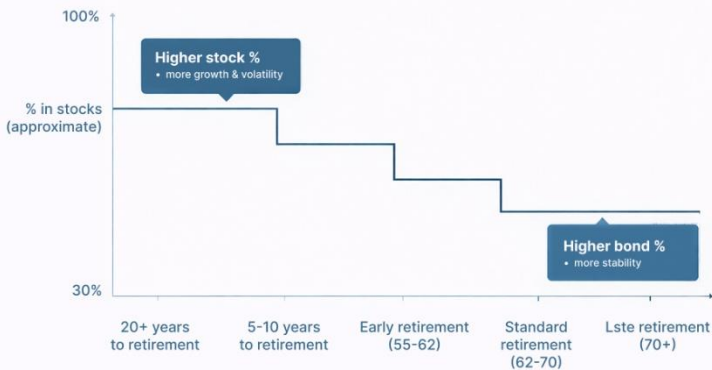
100%

Higher stock %
• more growth & volatility

% in stocks (approximate)

Higher bond %
• more stability

30%

20+ years to retirement

5-10 years to retirement

Early retirement (55-62)

Standard retirement (62-70)

Lste retirement (70+)